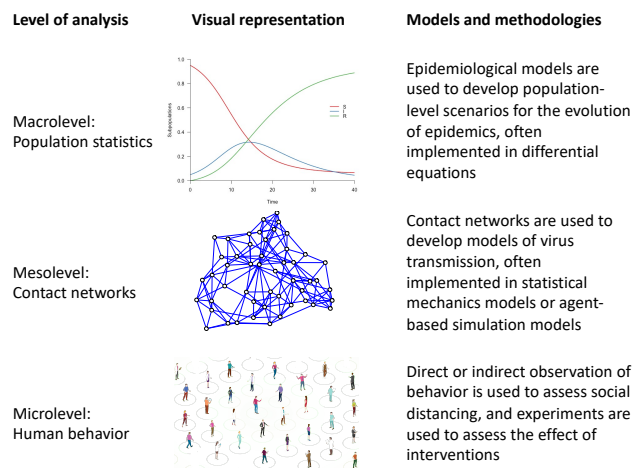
| Level of analysis | Visual representation | Models and methodologies |
|---|---|---|
| Macrolevel: Population statistics | 1.0, 0.8, 0.6, 0.4, 0.2, 0.0; Sub-populations; 0, 10, 20, 30, 40; Time; S, I, R | Epidemiological models are used to develop population-level scenarios for the evolution of epidemics, often implemented in differential equations |
| Mesolevel: Contact networks | | Contact networks are used to develop models of virus transmission, often implemented in statistical mechanics models or agent-based simulation models |
| Microlevel: Human behavior | | Direct or indirect observation of behavior is used to assess social distancing, and experiments are used to assess the effect of interventions |